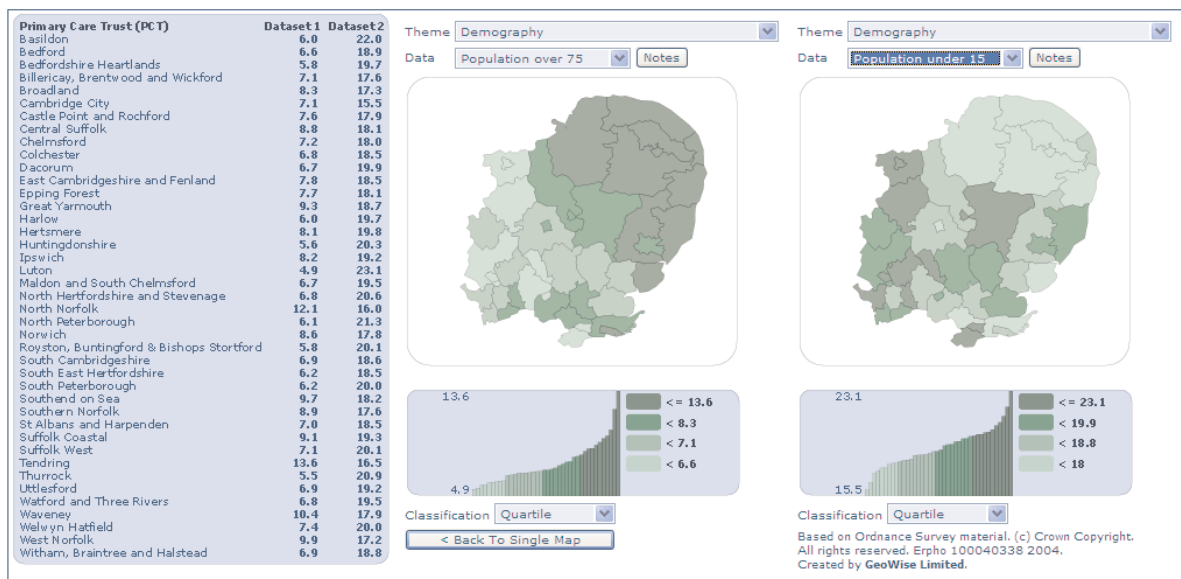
| Primary Care Trust (PCT) | Dataset 1 | Dataset 2 |
|---|---|---|
| Basildon | 6.0 | 22.0 |
| Bedford | 6.6 | 18.9 |
| Bedfordshire Heartlands | 5.8 | 19.7 |
| Billericay, Brentwood and Wickford | 7.1 | 17.6 |
| Broadland | 8.3 | 17.3 |
| Cambridge City | 7.1 | 15.5 |
| Castle Point and Rochford | 7.6 | 17.9 |
| Central Suffolk | 8.8 | 18.1 |
| Chelmsford | 7.2 | 18.0 |
| Colchester | 6.8 | 18.5 |
| Dacorum | 6.7 | 19.9 |
| East Cambridgeshire and Fenland | 7.8 | 18.5 |
| Epping Forest | 7.7 | 18.1 |
| Great Yarmouth | 9.3 | 18.7 |
| Harlow | 6.0 | 19.7 |
| Hertsmere | 8.1 | 19.8 |
| Huntingdonshire | 5.6 | 20.3 |
| Ipswich | 8.2 | 19.2 |
| Luton | 4.9 | 23.1 |
| Maldon and South Chelmsford | 6.7 | 19.5 |
| North Hertfordshire and Stevenage | 6.8 | 20.6 |
| North Norfolk | 12.1 | 16.0 |
| North Peterborough | 6.1 | 21.3 |
| Norwich | 8.6 | 17.8 |
| Royston, Buntingford & Bishops Stortford | 5.8 | 20.1 |
| South Cambridgeshire | 6.9 | 18.6 |
| South East Hertfordshire | 6.2 | 18.5 |
| South Peterborough | 6.2 | 20.0 |
| Southend on Sea | 9.7 | 18.2 |
| Southern Norfolk | 8.9 | 17.6 |
| St Albans and Harpenden | 7.0 | 18.5 |
| Suffolk Coastal | 9.1 | 19.3 |
| Suffolk West | 7.1 | 20.1 |
| Tendring | 13.6 | 16.5 |
| Thurrock | 5.5 | 20.9 |
| Uttlesford | 6.9 | 19.2 |
| Watford and Three Rivers | 6.8 | 19.5 |
| Waveney | 10.4 | 17.9 |
| Welwyn Hatfield | 7.4 | 20.0 |
| West Norfolk | 9.9 | 17.2 |
| Witham, Braintree and Halstead | 6.9 | 18.8 |

Theme Demography
Data Population over 75 Notes

13.6
4.9
<= 13.6
< 8.3
< 7.1
< 6.6

Classification Quartile
< Back To Single Map

Theme Demography
Data Population under 15 Notes

23.1
15.5
<= 23.1
< 19.9
< 18.8
< 18

Classification Quartile

Based on Ordnance Survey material. (c) Crown Copyright. All rights reserved. Erpho 100040338 2004.
Created by GeoWise Limited.